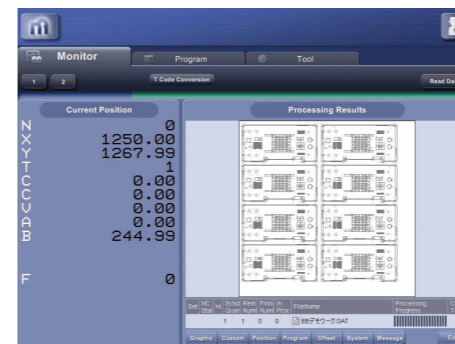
Monitor

Program

Tool

1

2

T Code Conversion

Read Da

Current Position

N 0
X 1250.00
Y 1267.99
T 1
C 0.00
C 0.00
U 0.00
A 0.00
B 244.99

F 0

Processing Results

| Sel | NC Stat | Hr | Schd Quan | Rem Numl | Proc Numl | In Proc | FileName | Processing Progress |
|---|---|---|---|---|---|---|---|---|
| | | 1 | 1 | 0 | 0 | | BBデモワーク.DAT | |

Graphic

Custom

Position

Program

Offset

System

Message

F